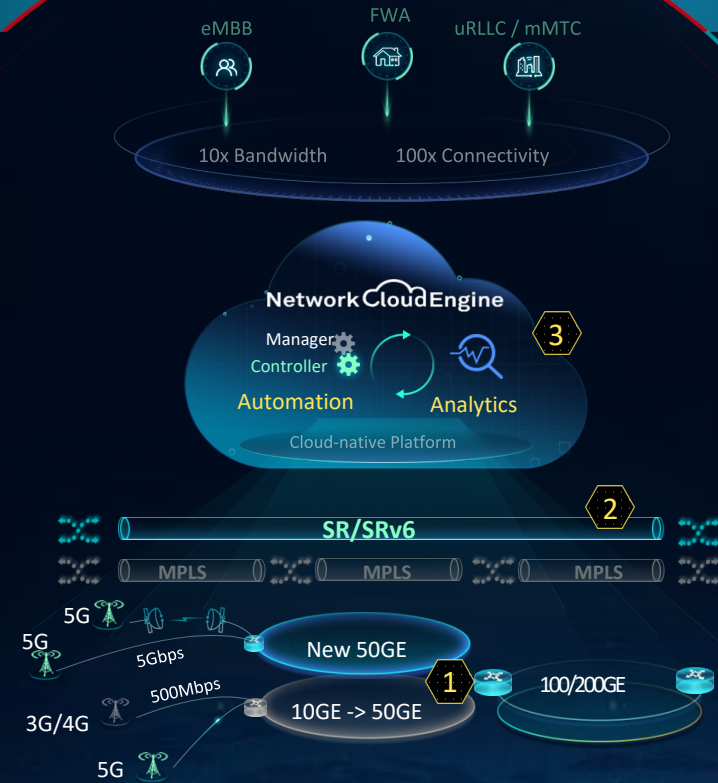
eMBB
FWA
uRLLC / mMTC
10x Bandwidth
100x Connectivity
Network Cloud Engine
3
Manager
Controller
Automation
Analytics
Cloud-native Platform
2
SR/SRv6
MPLS
MPLS
MPLS
5G
5G
5Gbps
New 50GE
1
100/200GE
500Mbps
3G/4G
10GE -> 50GE
5G